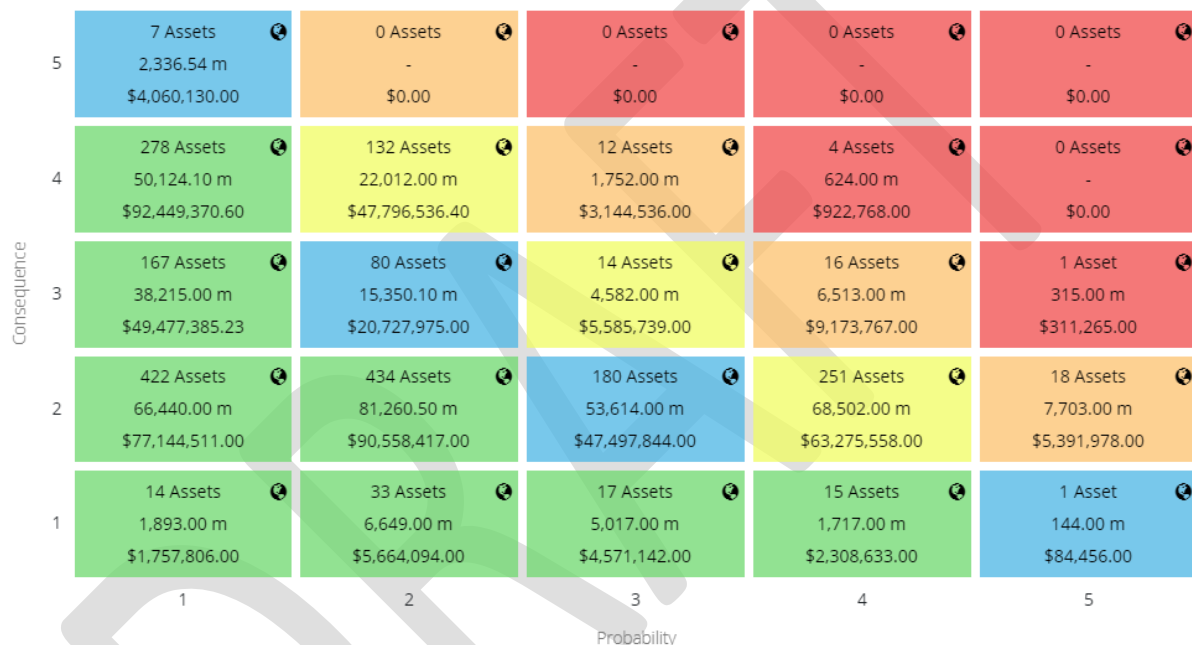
| Consequence | 1 | 2 | 3 | 4 | 5 |
|---|---|---|---|---|---|
| 5 | 7 Assets 2,336.54 m \$4,060,130.00 | 0 Assets - \$0.00 | 0 Assets - \$0.00 | 0 Assets - \$0.00 | 0 Assets - \$0.00 |
| 4 | 278 Assets 50,124.10 m \$92,449,370.60 | 132 Assets 22,012.00 m \$47,796,536.40 | 12 Assets 1,752.00 m \$3,144,536.00 | 4 Assets 624.00 m \$922,768.00 | 0 Assets - \$0.00 |
| 3 | 167 Assets 38,215.00 m \$49,477,385.23 | 80 Assets 15,350.10 m \$20,727,975.00 | 14 Assets 4,582.00 m \$5,585,739.00 | 16 Assets 6,513.00 m \$9,173,767.00 | 1 Asset 315.00 m \$311,265.00 |
| 2 | 422 Assets 66,440.00 m \$77,144,511.00 | 434 Assets 81,260.50 m \$90,558,417.00 | 180 Assets 53,614.00 m \$47,497,844.00 | 251 Assets 68,502.00 m \$63,275,558.00 | 18 Assets 7,703.00 m \$5,391,978.00 |
| 1 | 14 Assets 1,893.00 m \$1,757,806.00 | 33 Assets 6,649.00 m \$5,664,094.00 | 17 Assets 5,017.00 m \$4,571,142.00 | 15 Assets 1,717.00 m \$2,308,633.00 | 1 Asset 144.00 m \$84,456.00 |

Probability